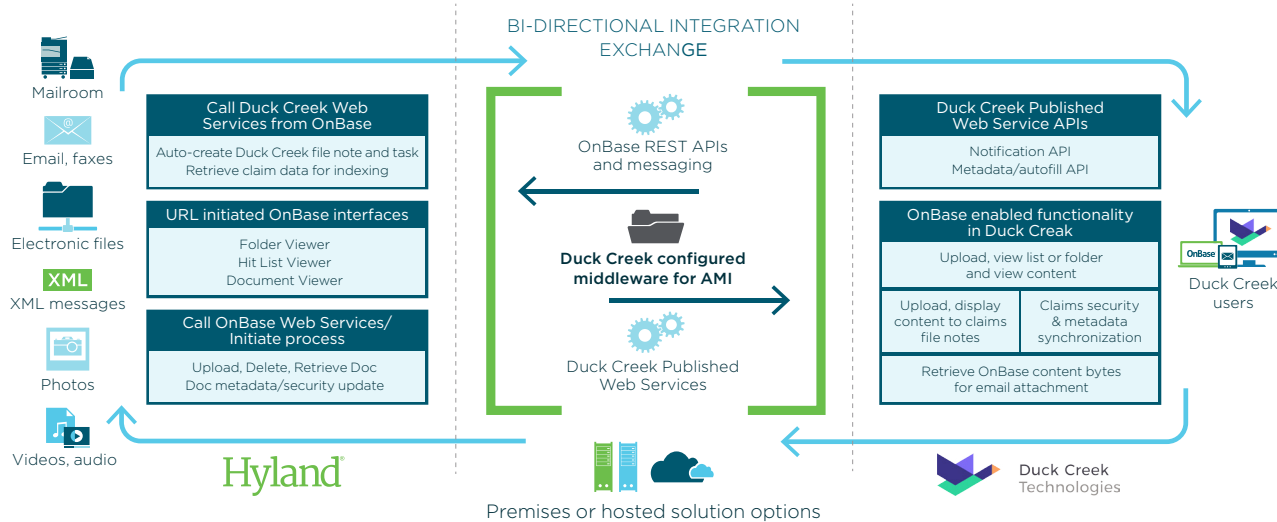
BI-DIRECTIONAL INTEGRATION EXCHANGE

Mailroom

Email, faxes

Electronic files

XML

XML messages

Photos

Videos, audio

Call Duck Creek Web Services from OnBase

Auto-create Duck Creek file note and task
Retrieve claim data for indexing

URL initiated OnBase interfaces

Folder Viewer
Hit List Viewer
Document Viewer

Call OnBase Web Services/ Initiate process

Upload, Delete, Retrieve Doc
Doc metadata/security update

Hyland

OnBase REST APIs and messaging

Duck Creek configured middleware for AMI

Duck Creek Published Web Services

Premises or hosted solution options

Duck Creek Published Web Service APIs

Notification API
Metadata/autofill API

OnBase enabled functionality in Duck Creak

Upload, view list or folder and view content

Upload, display content to claims file notes

Claims security & metadata synchronization

Retrieve OnBase content bytes for email attachment

OnBase

Duck Creek users

Duck Creek Technologies